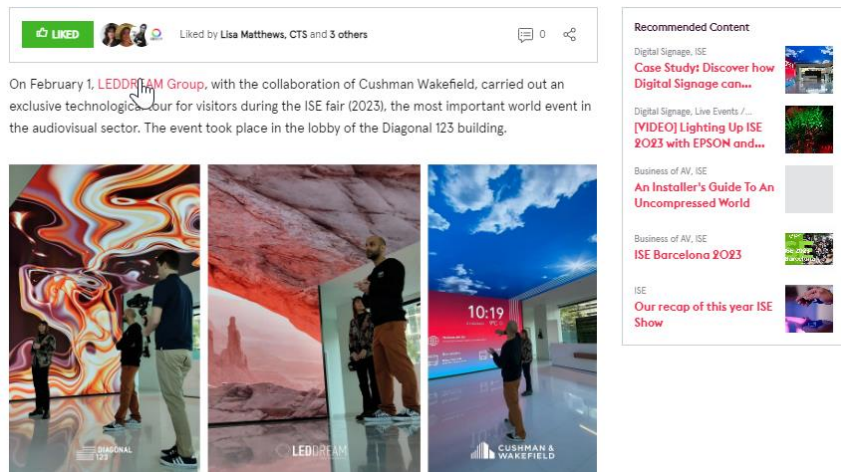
LIKED

Liked by Lisa Matthews, CTS and 3 others

0

On February 1, LEDDR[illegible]AM Group, with the collaboration of Cushman Wakefield, carried out an exclusive technologic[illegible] tour for visitors during the ISE fair (2023), the most important world event in the audiovisual sector. The event took place in the lobby of the Diagonal 123 building.

DIAGONAL 123

LEDDREAM

10:19

CUSHMAN & WAKEFIELD

Recommended Content

Digital Signage, ISE
Case Study: Discover how Digital Signage can...

Digital Signage, Live Events /...
[VIDEO] Lighting Up ISE 2023 with EPSON and...

Business of AV, ISE
An Installer's Guide To An Uncompressed World

Business of AV, ISE
ISE Barcelona 2023

ISE
Our recap of this year ISE Show